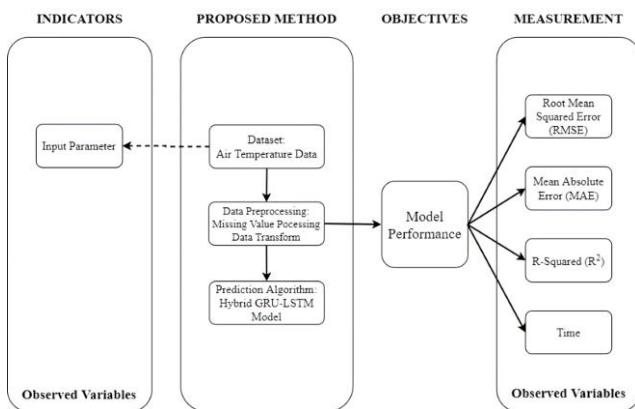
INDICATORS

PROPOSED METHOD

OBJECTIVES

MEASUREMENT

Input Parameter

Dataset: Air Temperature Data

Data Preprocessing: Missing Value Pocessing Data Transform

Prediction Algorithm: Hybrid GRU-LSTM Model

Model Performance

Root Mean Squared Error (RMSE)

Mean Absolute Error (MAE)

R-Squared ($R^2$)

Time

Observed Variables

Observed Variables